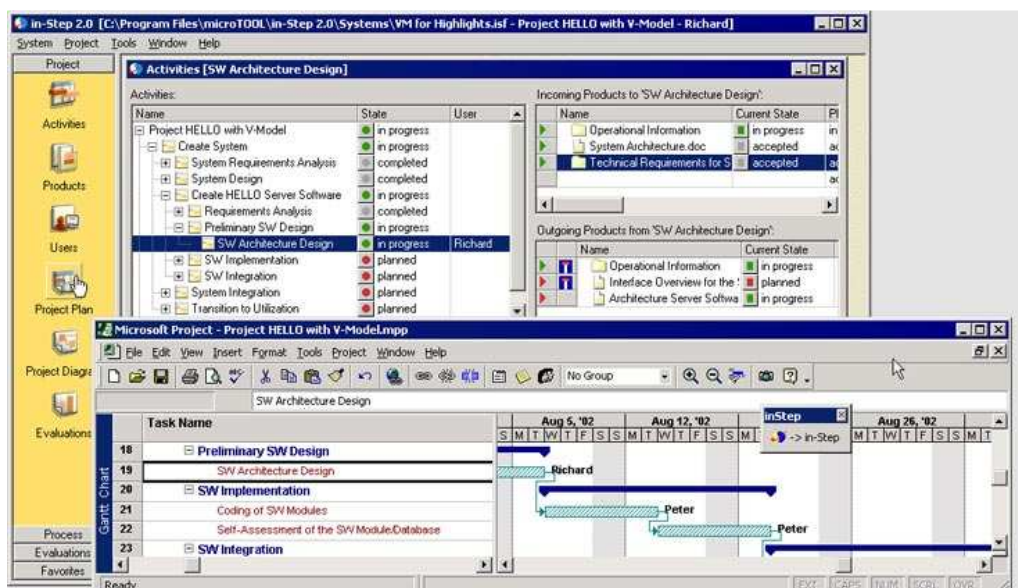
in-Step 2.0 [C:\Program Files\microTOOL\in-Step 2.0\Systems\VM for Highlights.isf - Project HELLO with V-Model - Richard]

System Project Tools Window Help

Project

Activities

Products

Users

Project Plan

Project Diagra

Evaluations

Process

Evaluations

Favorites

Activities [SW Architecture Design]

Activities:

| Name | State | User |
|---|---|---|
| Project HELLO with V-Model | in progress | |
| Create System | in progress | |
| System Requirements Analysis | completed | |
| System Design | completed | |
| Create HELLO Server Software | in progress | |
| Requirements Analysis | completed | |
| Preliminary SW Design | in progress | |
| SW Architecture Design | in progress | Richard |
| SW Implementation | planned | |
| SW Integration | planned | |
| System Integration | planned | |
| Transition to Utilization | planned | |

Incoming Products to 'SW Architecture Design':

| Name | Current State | Pl |
|---|---|---|
| Operational Information | in progress | in |
| System Architecture.doc | accepted | ac |
| Technical Requirements for S | accepted | ac |
| | | ac |

Outgoing Products from 'SW Architecture Design':

| Name | Current State |
|---|---|
| Operational Information | in progress |
| Interface Overview for the | planned |
| Architecture Server Softwa | in progress |

Microsoft Project - Project HELLO with V-Model.mpp

File Edit View Insert Format Tools Project Window Help

No Group

SW Architecture Design

| | Task Name |
|---|---|
| 18 | Preliminary SW Design |
| 19 | SW Architecture Design |
| 20 | SW Implementation |
| 21 | Coding of SW Modules |
| 22 | Self-Assessment of the SW Module/Database |
| 23 | SW Integration |

Gantt Chart

Aug 5, '02 Aug 12, '02 Aug 26, '02

S M T W T F S S M T W T F S S M T M T W T F S S M T

Richard

Peter

Peter

inStep

-> in-Step

Ready

EXT CAPS NUM SCRL OVR